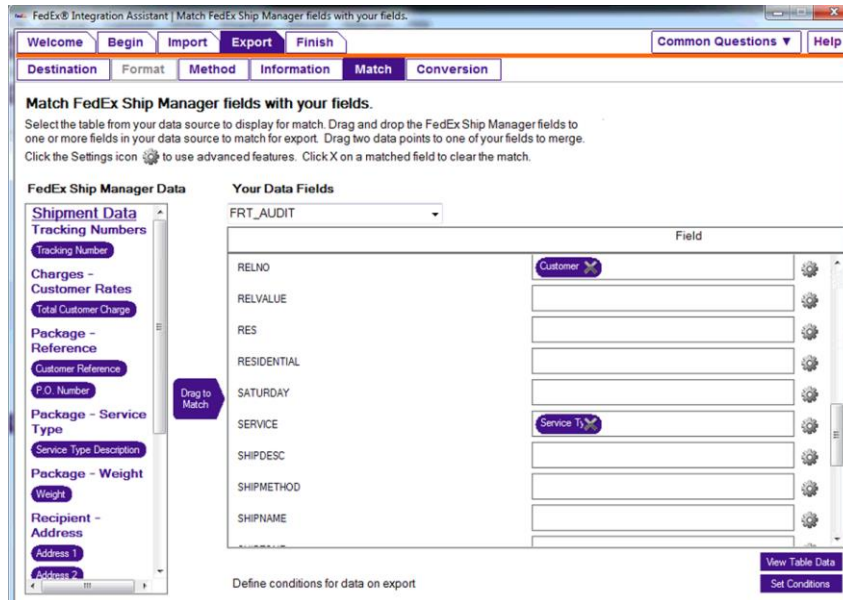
FedEx® Integration Assistant | Match FedEx Ship Manager fields with your fields.

Welcome | Begin | Import | Export | Finish | Common Questions ▼ | Help

Destination | Format | Method | Information | Match | Conversion

Match FedEx Ship Manager fields with your fields.

Select the table from your data source to display for match. Drag and drop the FedEx Ship Manager fields to one or more fields in your data source to match for export. Drag two data points to one of your fields to merge.
Click the Settings icon to use advanced features. Click X on a matched field to clear the match.

FedEx Ship Manager Data

Shipment Data
Tracking Numbers
Tracking Number
Charges - Customer Rates
Total Customer Charge
Package - Reference
Customer Reference
P.O. Number
Package - Service Type
Service Type Description
Package - Weight
Weight
Recipient - Address
Address 1
Address 2

Drag to Match

Your Data Fields

FRT_AUDIT

| | Field |
|---|---|
| RELNO | Customer |
| RELVALUE | |
| RES | |
| RESIDENTIAL | |
| SATURDAY | |
| SERVICE | Service Ty |
| SHIPDESC | |
| SHIPMETHOD | |
| SHIPNAME | |

View Table Data

Define conditions for data on export

Set Conditions